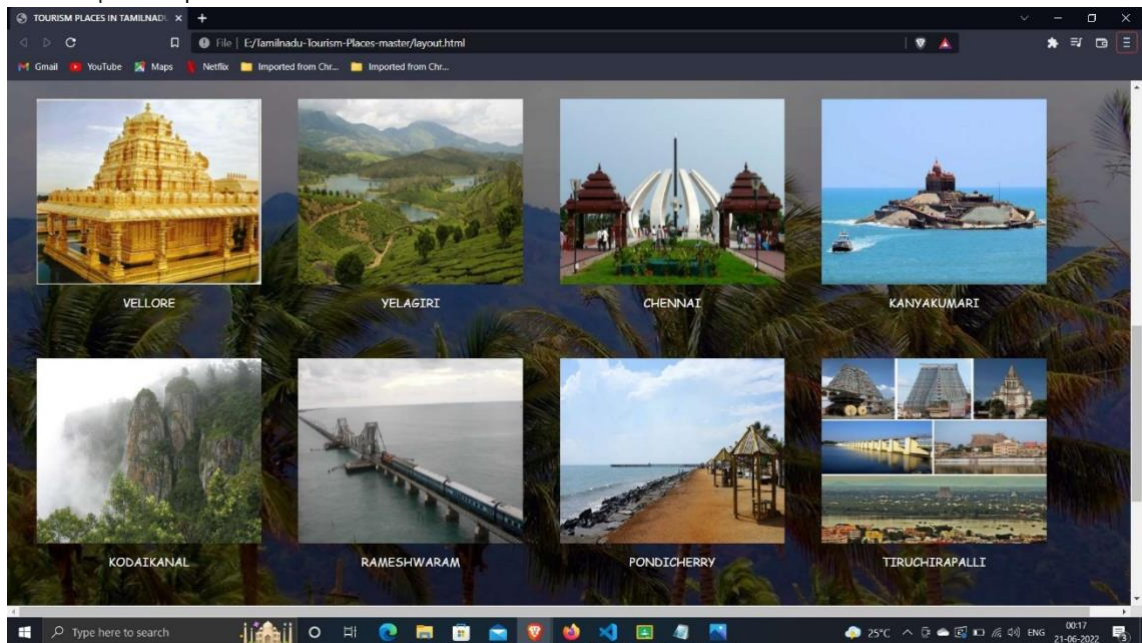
TOURISM PLACES IN TAMILNADU ×

File | E:/Tamilnadu-Tourism-Places-master/layout.html

Gmail YouTube Maps Netflix Imported from Chr... Imported from Chr...

VELLORE

YELAGIRI

CHENNAI

KANYAKUMARI

KODAIKANAL

RAMESHWARAM

PONDICHERRY

TIRUCHIRAPALLI

Type here to search

25°C ENG 00:17 21-06-2022